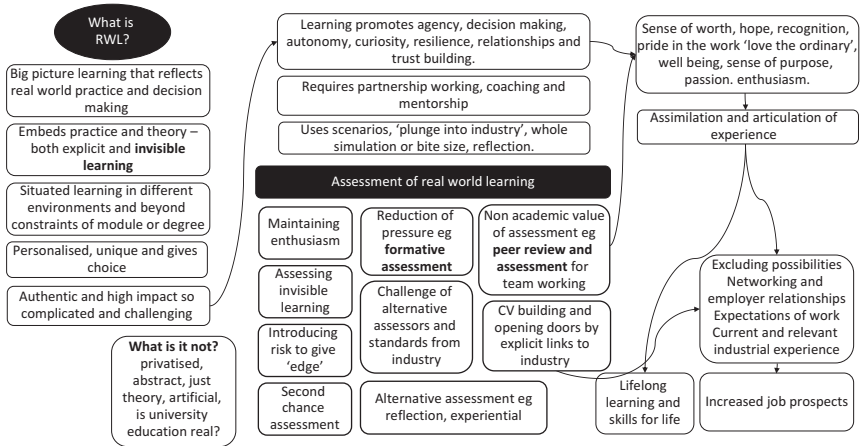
What is RWL?

Big picture learning that reflects real world practice and decision making

Embeds practice and theory – both explicit and **invisible learning**

Situated learning in different environments and beyond constraints of module or degree

Personalised, unique and gives choice

Authentic and high impact so complicated and challenging

**What is it not?** privatised, abstract, just theory, artificial, is university education real?

Learning promotes agency, decision making, autonomy, curiosity, resilience, relationships and trust building.

Requires partnership working, coaching and mentorship

Uses scenarios, 'plunge into industry', whole simulation or bite size, reflection.

Assessment of real world learning

Maintaining enthusiasm

Assessing invisible learning

Introducing risk to give 'edge'

Second chance assessment

Reduction of pressure eg **formative assessment**

Challenge of alternative assessors and standards from industry

Non academic value of assessment eg **peer review and assessment** for team working

CV building and opening doors by explicit links to industry

Alternative assessment eg reflection, experiential

Sense of worth, hope, recognition, pride in the work 'love the ordinary', well being, sense of purpose, passion. enthusiasm.

Assimilation and articulation of experience

Excluding possibilities
Networking and employer relationships
Expectations of work
Current and relevant industrial experience

Lifelong learning and skills for life

Increased job prospects